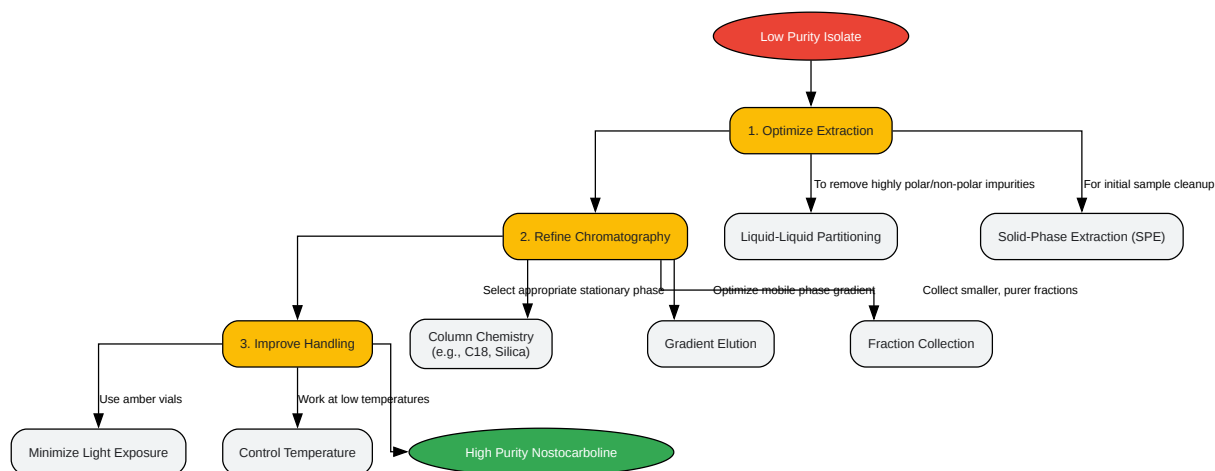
Low Purity Isolate

1. Optimize Extraction

To remove highly polar/non-polar impurities

For initial sample cleanup

2. Refine Chromatography

Liquid-Liquid Partitioning

Solid-Phase Extraction (SPE)

Select appropriate stationary phase

Optimize mobile phase gradient

Collect smaller, purer fractions

3. Improve Handling

Column Chemistry (e.g., C18, Silica)

Gradient Elution

Fraction Collection

Use amber vials

Work at low temperatures

Minimize Light Exposure

Control Temperature

High Purity Nostocarboline